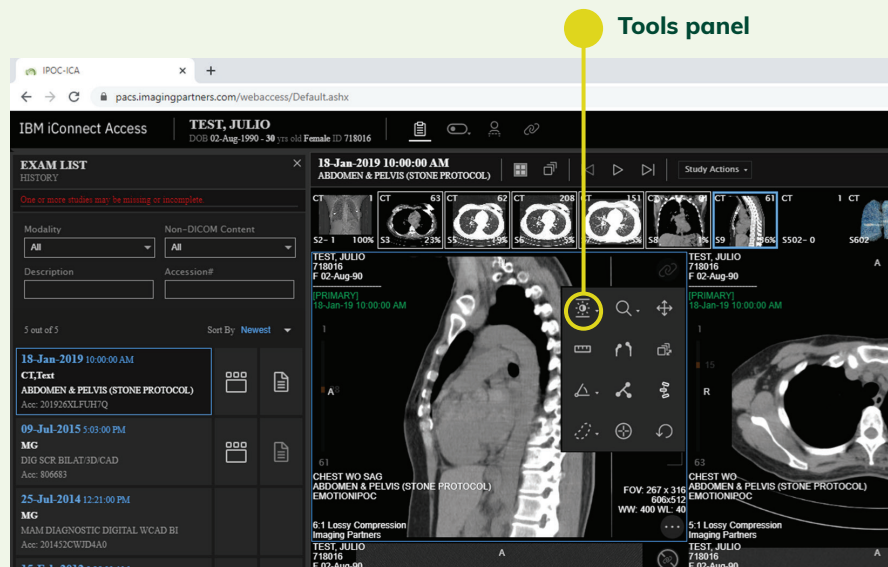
Tools panel

IPOC-ICA

pacs.imagingpartners.com/webaccess/Default.ashx

IBM iConnect Access

TEST, JULIO
DOB 02-Aug-1990 - 30 yrs old Female ID 718016

EXAM LIST
HISTORY

One or more studies may be missing or incomplete.

Modality
All

Non-DICOM Content
All

Description

Accession#

5 out of 5

Sort By Newest

18-Jan-2019 10:00:00 AM
CT,Text
ABDOMEN & PELVIS (STONE PROTOCOL)
Acc: 201926XLFUH7Q

09-Jul-2015 5:03:00 PM
MG
DIG SCR BILAT/3D/CAD
Acc: 806683

25-Jul-2014 12:21:00 PM
MG
MAM DIAGNOSTIC DIGITAL WCAD BI
Acc: 201452CWJD4A0

18-Jan-2019 10:00:00 AM
ABDOMEN & PELVIS (STONE PROTOCOL)

Study Actions

CT 1 S2-1 100%
CT 63 S3 23%
CT 62 S5 15%
CT 208 S6 15%
CT 151 S7 15%
CT S8
CT 61 S9 56%
CT S502-0
1 CT S602

TEST, JULIO
718016
F 02-Aug-90

[PRIMARY]
18-Jan-19 10:00:00 AM

A

61

CHEST WO SAG
ABDOMEN & PELVIS (STONE PROTOCOL)
EMOTIONIPOC

6:1 Lossy Compression
Imaging Partners

FOV: 267 x 316
606x512
WW: 400 WL: 40

TEST, JULIO
718016
F 02-Aug-90

A

TEST, JULIO
718016
F 02-Aug-90

[PRIMARY]
18-Jan-19 10:00:00 AM

R

CHEST WO
ABDOMEN & PELVIS (STONE PROTOCOL)
EMOTIONIPOC

5:1 Lossy Compression
Imaging Partners

TEST, JULIO
718016
F 02-Aug-90

A